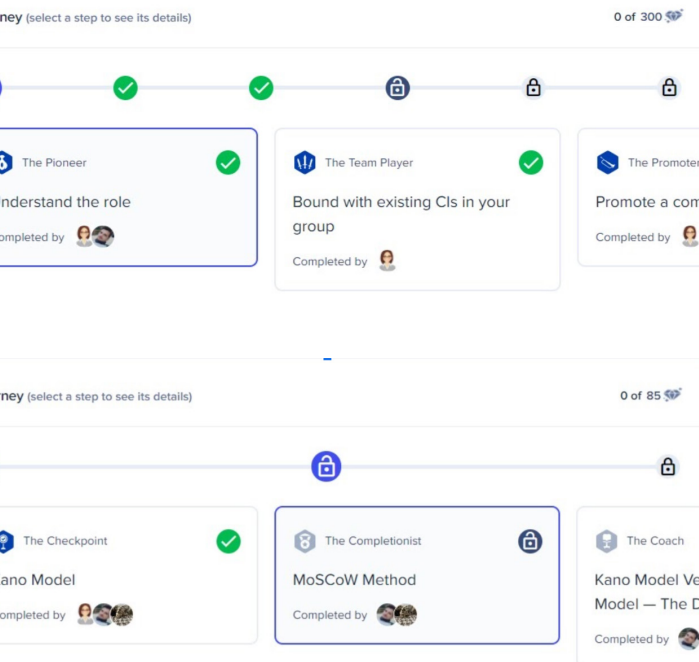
ney (select a step to see its details)

0 of 300

The Pioneer

nderstand the role

ompleted by

The Team Player

Bound with existing CIs in your group

Completed by

The Promoter

Promote a com

Completed by

ney (select a step to see its details)

0 of 85

The Checkpoint

ano Model

ompleted by

The Completionist

MoSCoW Method

Completed by

The Coach

Kano Model Ve

Model — The D

Completed by